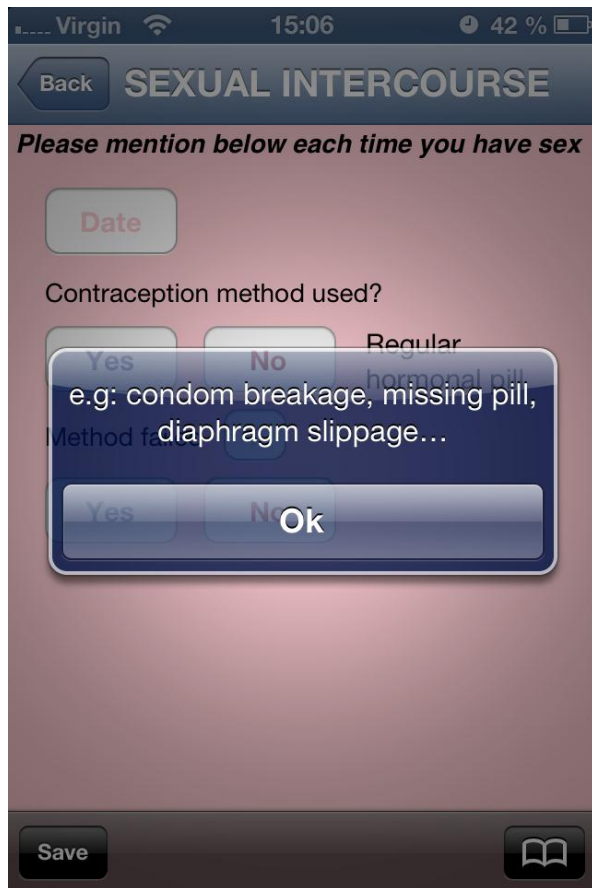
Virgin 15:06 42 %

Back SEXUAL INTERCOURSE

Please mention below each time you have sex

Date

Contraception method used?

Yes No Regular hormonal pill

Method fa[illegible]

Yes No

e.g: condom breakage, missing pill, diaphragm slippage…

Ok

Save